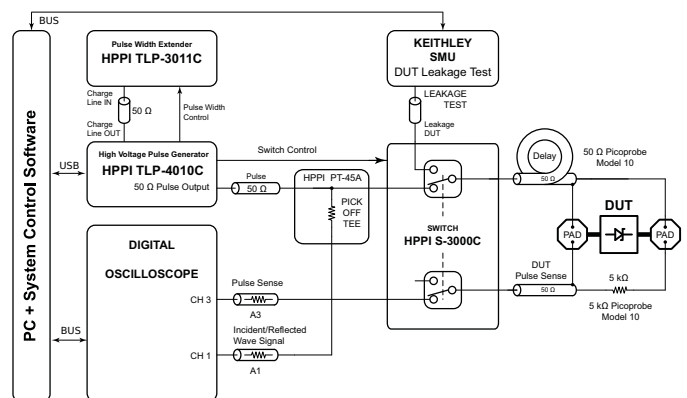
BUS

PC + System Control Software

Pulse Width Extender
HPPI TLP-3011C

Charge Line IN
50 Ω
Charge Line OUT
Pulse Width Control

KEITHLEY
SMU
DUT Leakage Test

LEAKAGE TEST
Leakage DUT

USB

High Voltage Pulse Generator
HPPI TLP-4010C
50 Ω Pulse Output

Switch Control

Pulse
50 Ω

HPPI PT-45A
PICK OFF TEE

SWITCH
HPPI S-3000C

Delay
50 Ω Picoprobe Model 10
50 Ω

DUT
PAD
PAD

DIGITAL
OSCILLOSCOPE

Pulse Sense
CH 3
A3

DUT Pulse Sense
50 Ω
5 kΩ
5 kΩ Picoprobe Model 10

BUS

Incident/Reflected Wave Signal
CH 1
A1